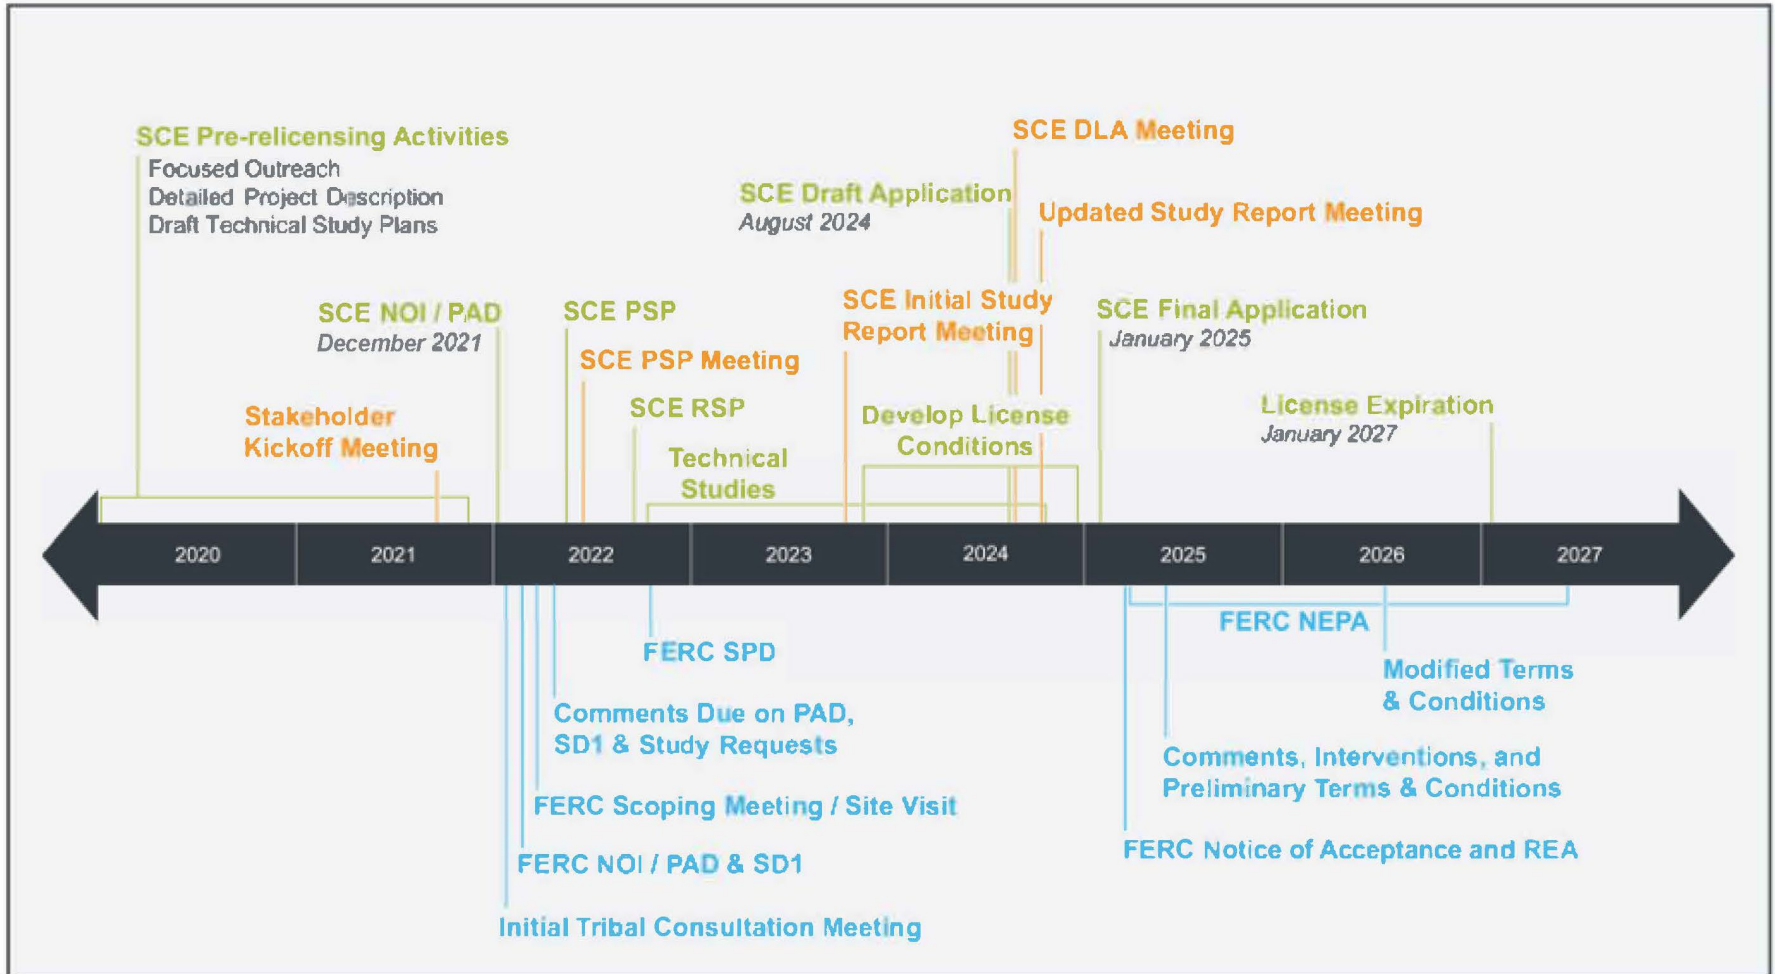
SCE Pre-relicensing Activities
Focused Outreach
Detailed Project Description
Draft Technical Study Plans

SCE DLA Meeting

SCE Draft Application
August 2024

Updated Study Report Meeting

SCE NOI / PAD
December 2021

SCE PSP

SCE Initial Study Report Meeting

SCE Final Application
January 2025

SCE PSP Meeting

Stakeholder Kickoff Meeting

SCE RSP

Develop License Conditions

License Expiration
January 2027

Technical Studies

2020
2021
2022
2023
2024
2025
2026
2027

FERC NEPA

FERC SPD

Modified Terms & Conditions

Comments Due on PAD, SD1 & Study Requests

Comments, Interventions, and Preliminary Terms & Conditions

FERC Scoping Meeting / Site Visit

FERC Notice of Acceptance and REA

FERC NOI / PAD & SD1

Initial Tribal Consultation Meeting